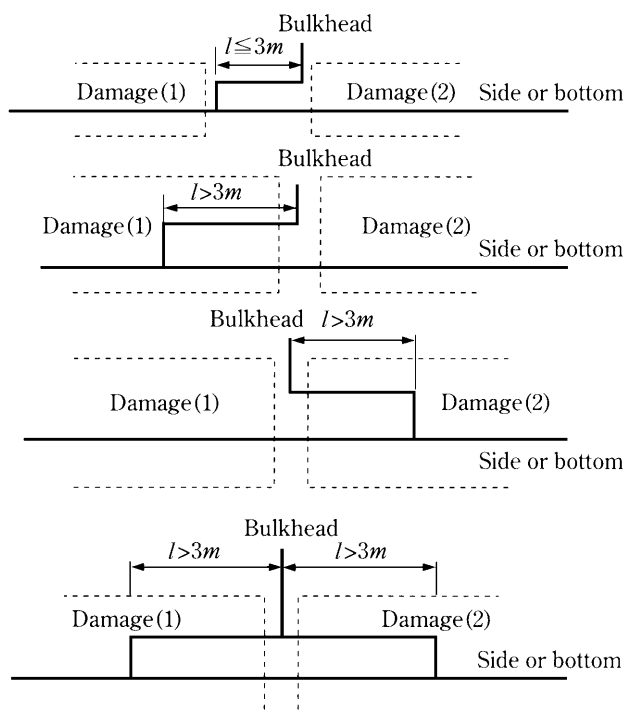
Bulkhead
$l \leqq 3m$
Damage(1)
Damage(2)
Side or bottom

Bulkhead
$l > 3m$
Damage(1)
Damage(2)
Side or bottom

Bulkhead
$l > 3m$
Damage(1)
Damage(2)
Side or bottom

Bulkhead
$l > 3m$
$l > 3m$
Damage(1)
Damage(2)
Side or bottom